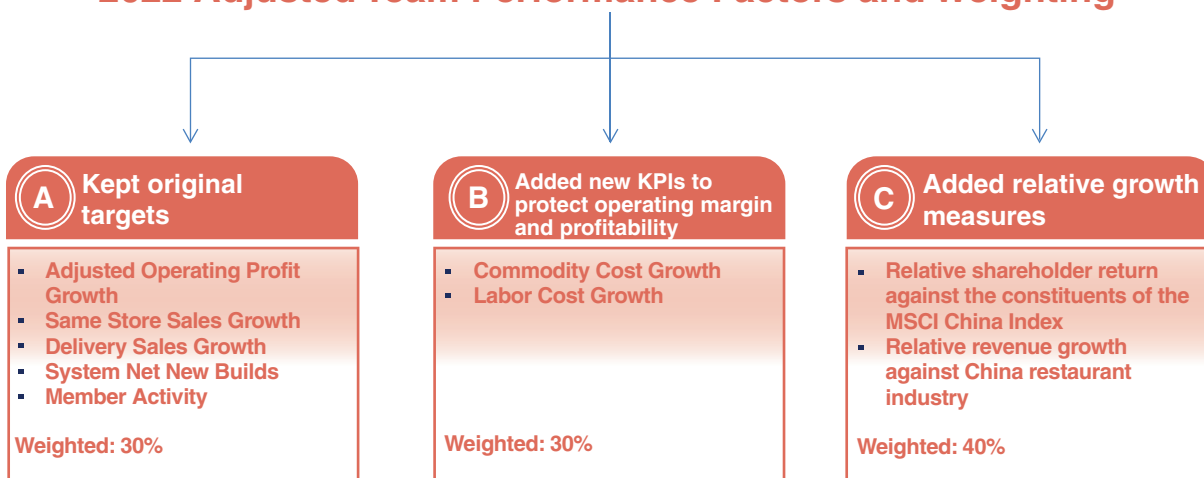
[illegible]

A Kept original targets

- Adjusted Operating Profit Growth
- Same Store Sales Growth
- Delivery Sales Growth
- System Net New Builds
- Member Activity

Weighted: 30%

B Added new KPIs to protect operating margin and profitability

- Commodity Cost Growth
- Labor Cost Growth

Weighted: 30%

C Added relative growth measures

- Relative shareholder return against the constituents of the MSCI China Index
- Relative revenue growth against China restaurant industry

Weighted: 40%